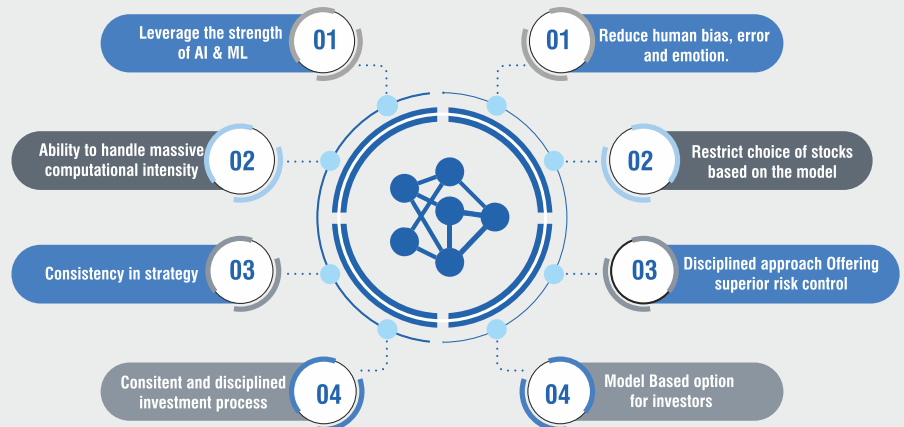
Leverage the strength of AI & ML
01

01
Reduce human bias, error and emotion.

Ability to handle massive computational intensity
02

02
Restrict choice of stocks based on the model

Consistency in strategy
03

03
Disciplined approach Offering superior risk control

Consitent and disciplined investment process
04

04
Model Based option for investors